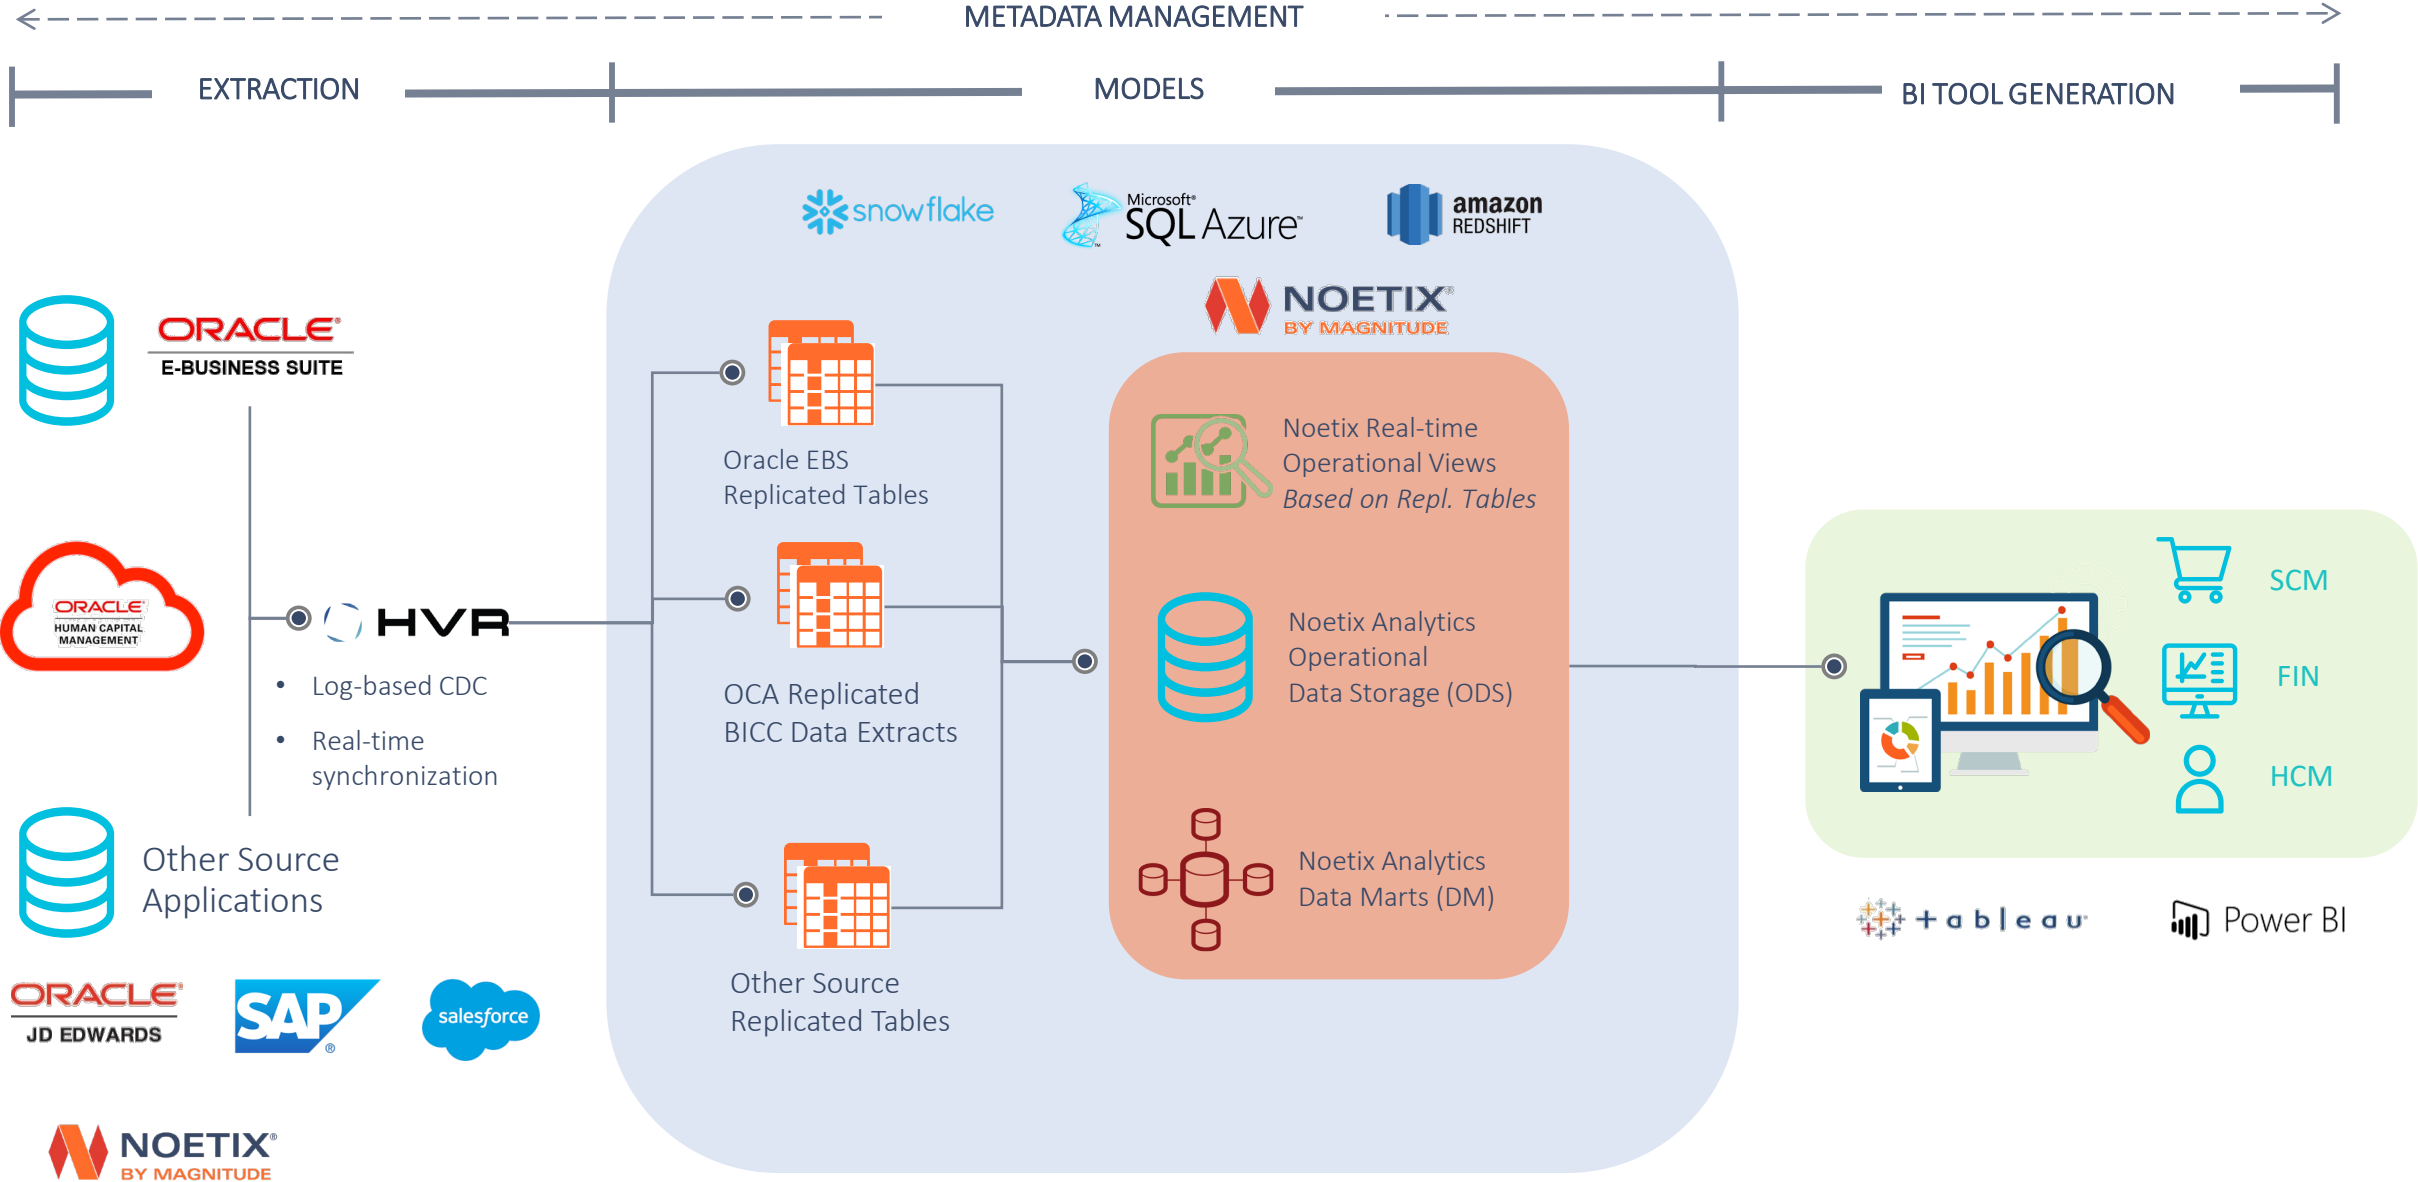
METADATA MANAGEMENT

EXTRACTION

MODELS

BI TOOL GENERATION

snowflake

Microsoft SQL Azure

amazon REDSHIFT

NOETIX BY MAGNITUDE

ORACLE E-BUSINESS SUITE

ORACLE HUMAN CAPITAL MANAGEMENT

HVR

• Log-based CDC

• Real-time synchronization

Other Source Applications

ORACLE JD EDWARDS

SAP

salesforce

NOETIX BY MAGNITUDE

Oracle EBS Replicated Tables

OCA Replicated BICC Data Extracts

Other Source Replicated Tables

Noetix Real-time Operational Views
*Based on Repl. Tables*

Noetix Analytics Operational Data Storage (ODS)

Noetix Analytics Data Marts (DM)

SCM

FIN

HCM

tableau

Power BI